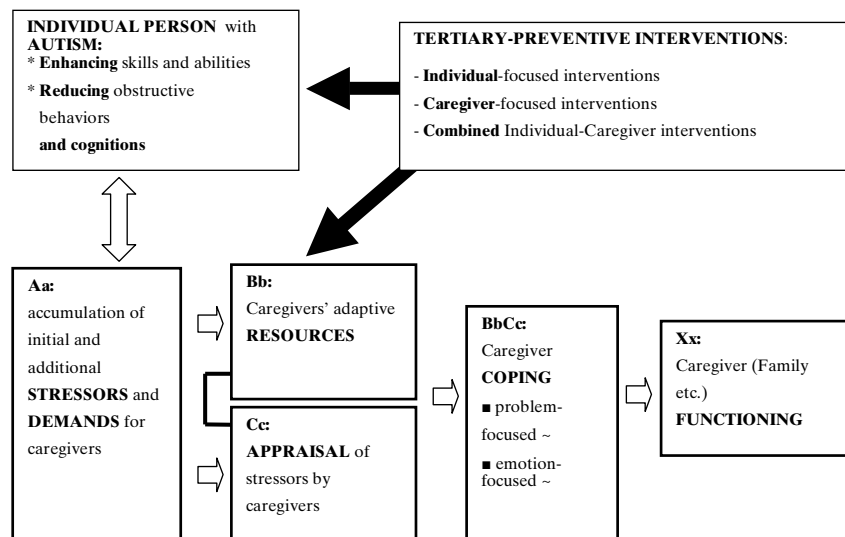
**INDIVIDUAL PERSON** with **AUTISM:**
* **Enhancing** skills and abilities
* **Reducing** obstructive behaviors
**and cognitions**

**TERTIARY-PREVENTIVE INTERVENTIONS**:
- **Individual**-focused interventions
- **Caregiver**-focused interventions
- **Combined** Individual-Caregiver interventions

**Aa:**
accumulation of initial and additional **STRESSORS** and **DEMANDS** for caregivers

**Bb:**
Caregivers' adaptive **RESOURCES**

**Cc:**
**APPRAISAL** of stressors by caregivers

**BbCc:**
Caregiver
**COPING**
■ problem-focused ~
■ emotion-focused ~

**Xx:**
Caregiver (Family etc.)
**FUNCTIONING**